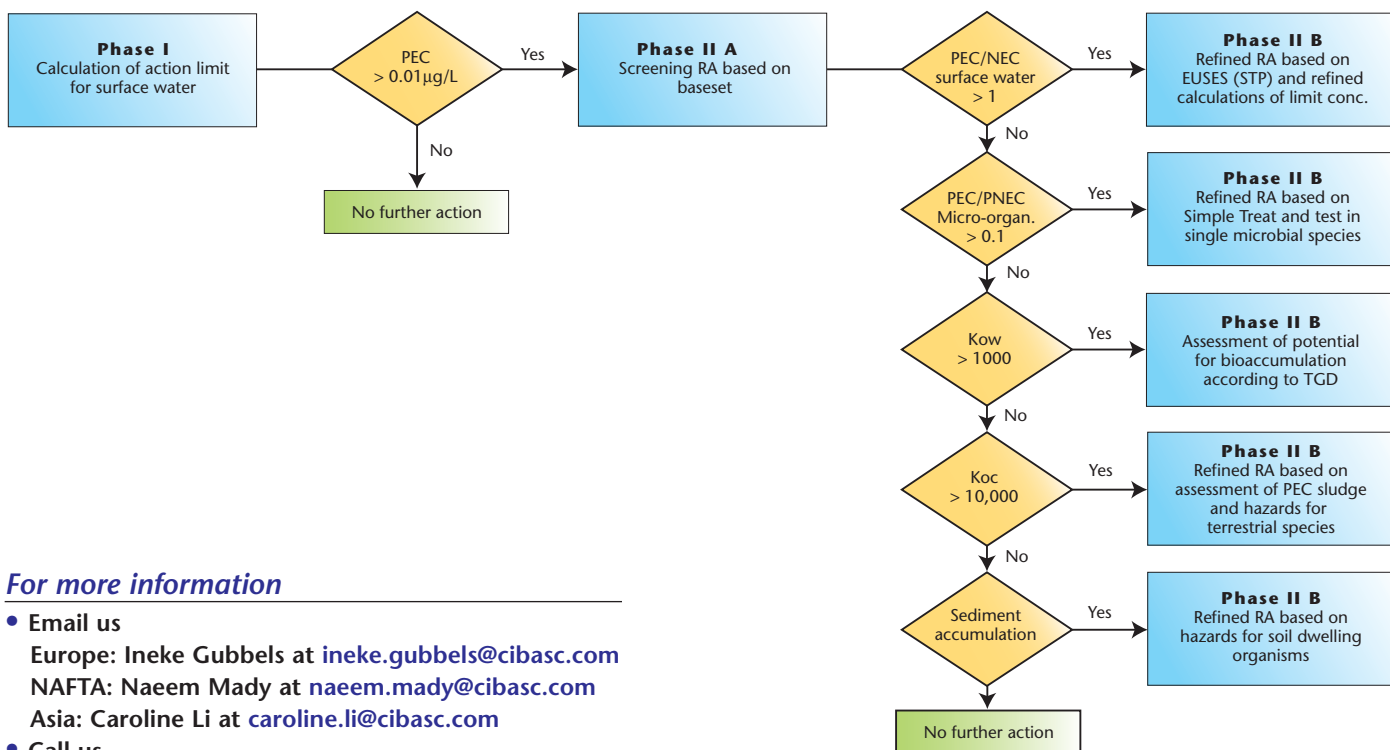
**Phase I**
Calculation of action limit for surface water

PEC
> 0.01μg/L

Yes

No

No further action

**Phase II A**
Screening RA based on baseset

PEC/NEC
surface water
> 1

Yes

**Phase II B**
Refined RA based on EUSES (STP) and refined calculations of limit conc.

No

PEC/PNEC
Micro-organ.
> 0.1

Yes

**Phase II B**
Refined RA based on Simple Treat and test in single microbial species

No

Kow
> 1000

Yes

**Phase II B**
Assessment of potential for bioaccumulation according to TGD

No

Koc
> 10,000

Yes

**Phase II B**
Refined RA based on assessment of PEC sludge and hazards for terrestrial species

No

Sediment
accumulation

Yes

**Phase II B**
Refined RA based on hazards for soil dwelling organisms

No further action

*For more information*

• **Email us**
**Europe: Ineke Gubbels at ineke.gubbels@cibasc.com**
**NAFTA: Naeem Mady at naeem.mady@cibasc.com**
**Asia: Caroline Li at caroline.li@cibasc.com**

• **Call us**